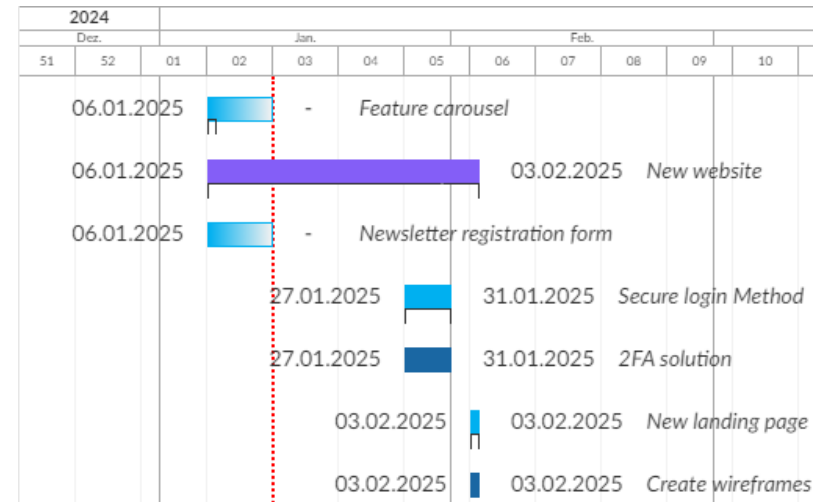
2024

Dez.

Jan.

Feb.

51 52 01 02 03 04 05 06 07 08 09 10

06.01.2025 - Feature carousel

06.01.2025 03.02.2025 New website

06.01.2025 - Newsletter registration form

27.01.2025 31.01.2025 Secure login Method

27.01.2025 31.01.2025 2FA solution

03.02.2025 03.02.2025 New landing page

03.02.2025 03.02.2025 Create wireframes